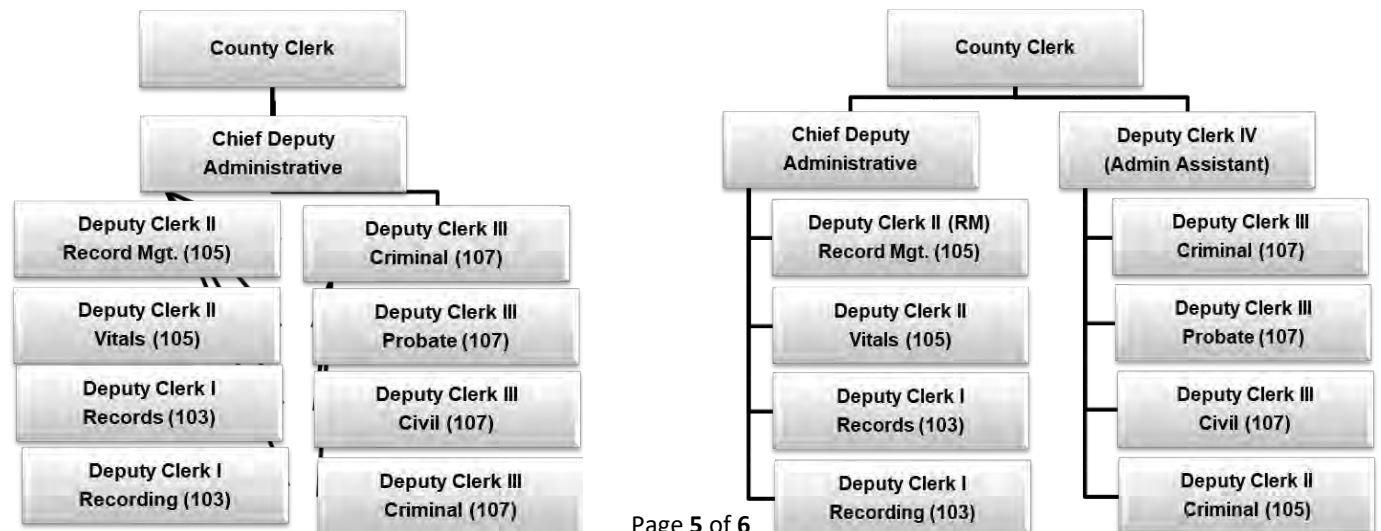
County Clerk

Chief Deputy Administrative

Deputy Clerk II Record Mgt. (105)

Deputy Clerk II Vitals (105)

Deputy Clerk I Records (103)

Deputy Clerk I Recording (103)

Deputy Clerk III Criminal (107)

Deputy Clerk III Probate (107)

Deputy Clerk III Civil (107)

Deputy Clerk III Criminal (107)

County Clerk

Chief Deputy Administrative

Deputy Clerk IV (Admin Assistant)

Deputy Clerk II (RM) Record Mgt. (105)

Deputy Clerk II Vitals (105)

Deputy Clerk I Records (103)

Deputy Clerk I Recording (103)

Deputy Clerk III Criminal (107)

Deputy Clerk III Probate (107)

Deputy Clerk III Civil (107)

Deputy Clerk II Criminal (105)

Page 5 of 6